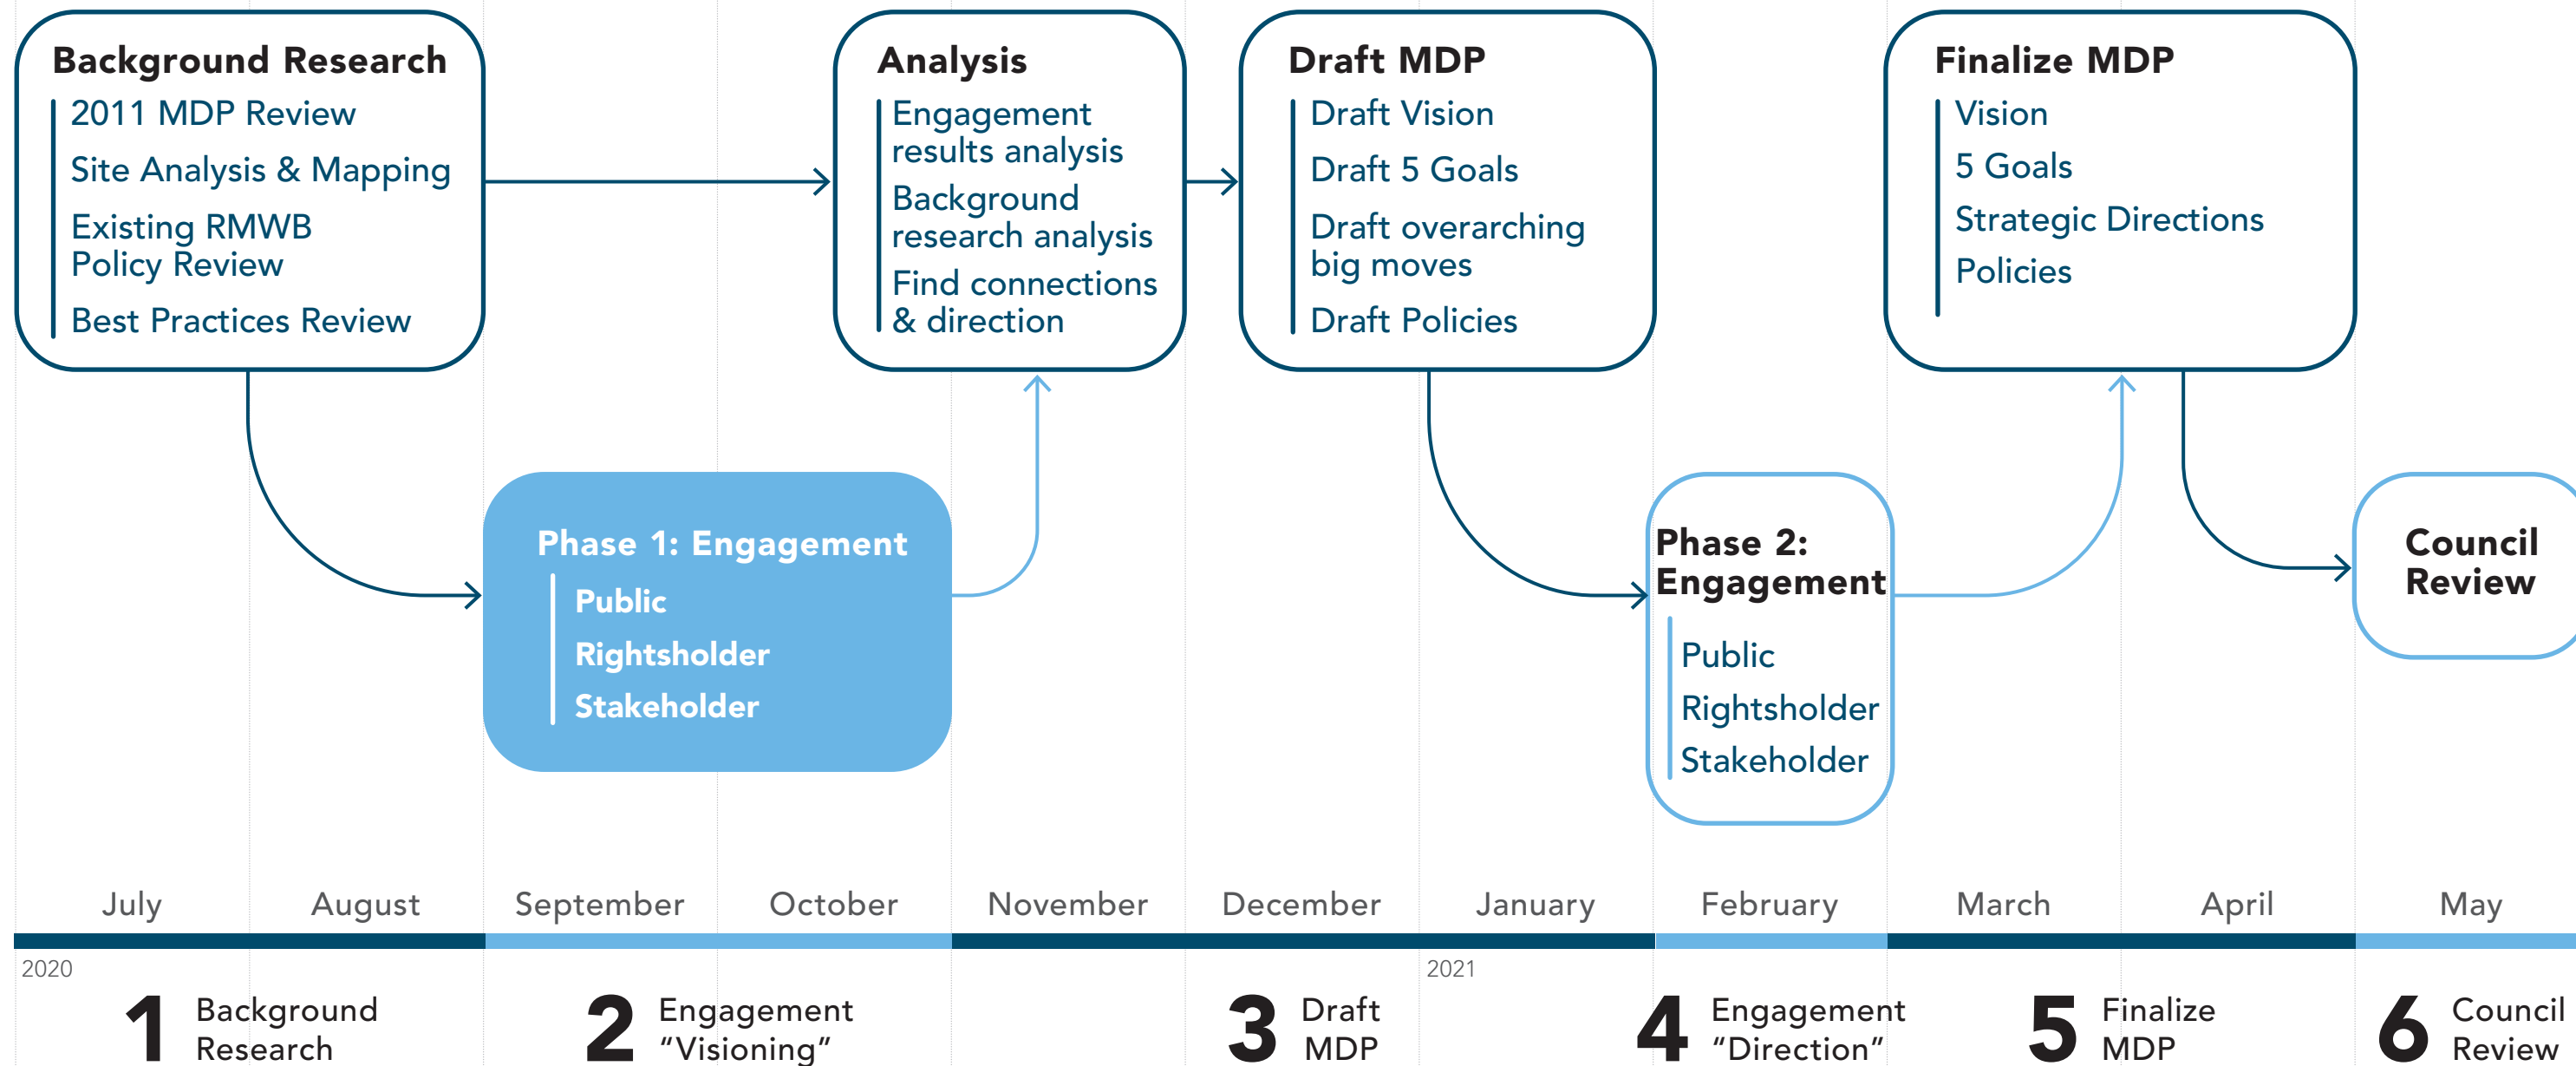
Background Research
2011 MDP Review
Site Analysis & Mapping
Existing RMWB Policy Review
Best Practices Review

Analysis
Engagement results analysis
Background research analysis
Find connections & direction

Draft MDP
Draft Vision
Draft 5 Goals
Draft overarching big moves
Draft Policies

Finalize MDP
Vision
5 Goals
Strategic Directions
Policies

Phase 1: Engagement
Public
Rightsholder
Stakeholder

Phase 2: Engagement
Public
Rightsholder
Stakeholder

Council Review

July August September October November December January February March April May

2020
1 Background Research
2 Engagement "Visioning"
3 Draft MDP
2021
4 Engagement "Direction"
5 Finalize MDP
6 Council Review